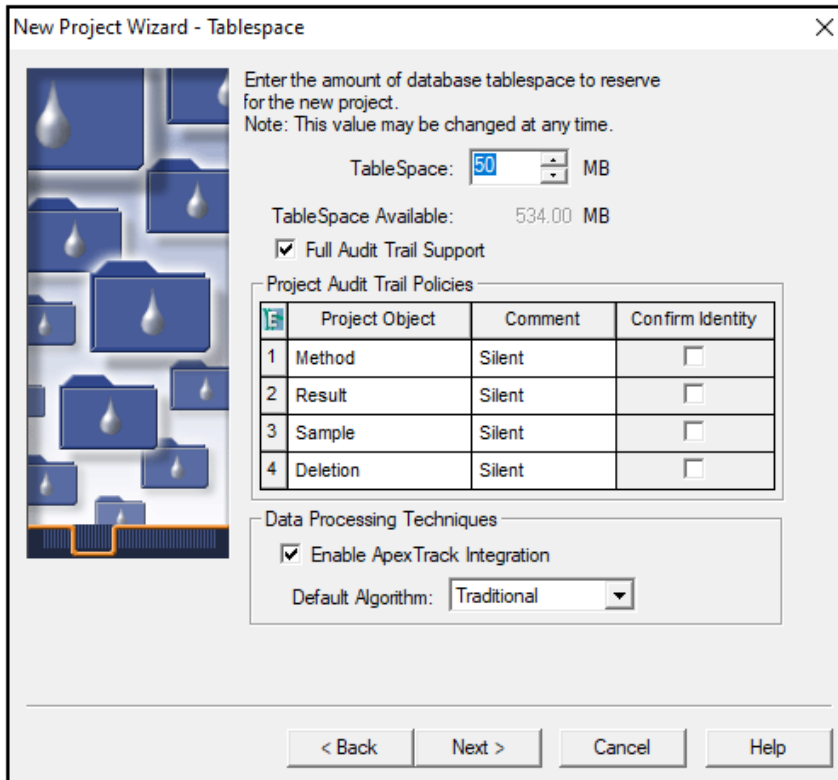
New Project Wizard - Tablespace

Enter the amount of database tablespace to reserve for the new project.
Note: This value may be changed at any time.

TableSpace: 50 MB

TableSpace Available: 534.00 MB

Full Audit Trail Support

Project Audit Trail Policies

| E | Project Object | Comment | Confirm Identity |
|---|---|---|---|
| 1 | Method | Silent | |
| 2 | Result | Silent | |
| 3 | Sample | Silent | |
| 4 | Deletion | Silent | |

Data Processing Techniques

Enable ApexTrack Integration

Default Algorithm: Traditional

< Back Next > Cancel Help